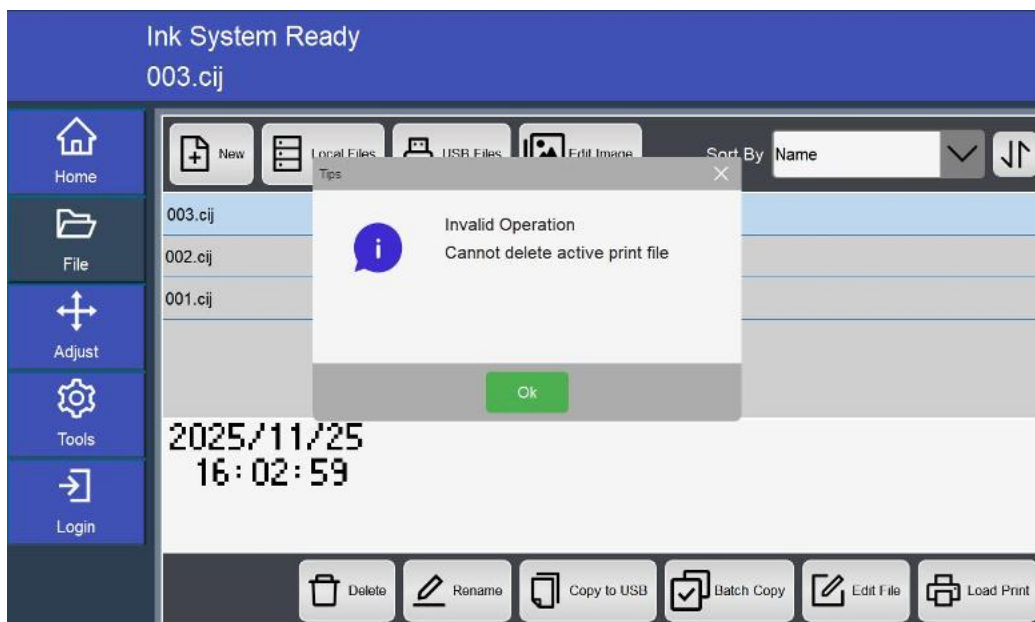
Ink System Ready
003.cij

Home
File
Adjust
Tools
Login

New
Local Files
USB Files
Edit Image
Sort By
Name

003.cij
002.cij
001.cij

Tips
Invalid Operation
Cannot delete active print file
Ok

2025/11/25
16:02:59

Delete
Rename
Copy to USB
Batch Copy
Edit File
Load Print